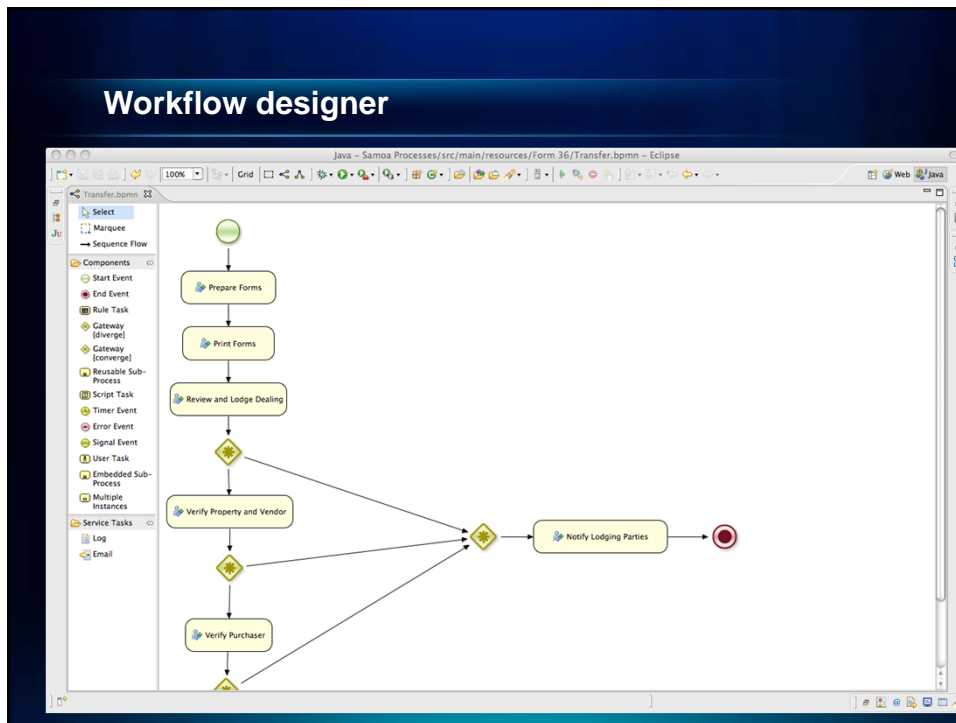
Workflow designer

Java - Samoa Processes/src/main/resources/Form 36/Transfer.bpmn - Eclipse

100%

Grid

Web

Java

Transfer.bpmn

Select

Marquee

Sequence Flow

Components

Start Event

End Event

Rule Task

Gateway [diverge]

Gateway [converge]

Reusable Sub-Process

Script Task

Timer Event

Error Event

Signal Event

User Task

Embedded Sub-Process

Multiple Instances

Service Tasks

Log

Email

Prepare Forms

Print Forms

Review and Lodge Dealing

Verify Property and Vendor

Verify Purchaser

Notify Lodging Parties